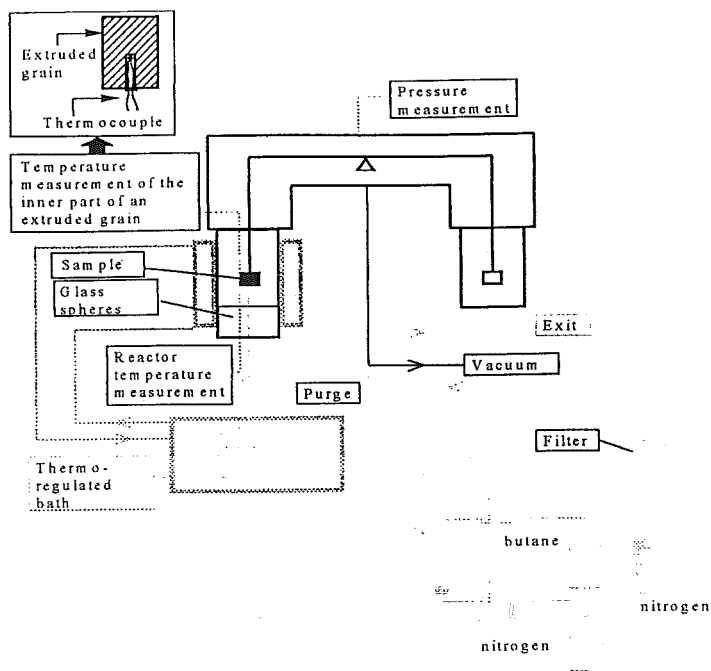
Extruded grain

Thermocouple

Temperature measurement of the inner part of an extruded grain

Pressure measurement

Sample

Glass spheres

Reactor temperature measurement

Exit

Vacuum

Purge

Filter

Thermo-regulated bath

butane

nitrogen

nitrogen